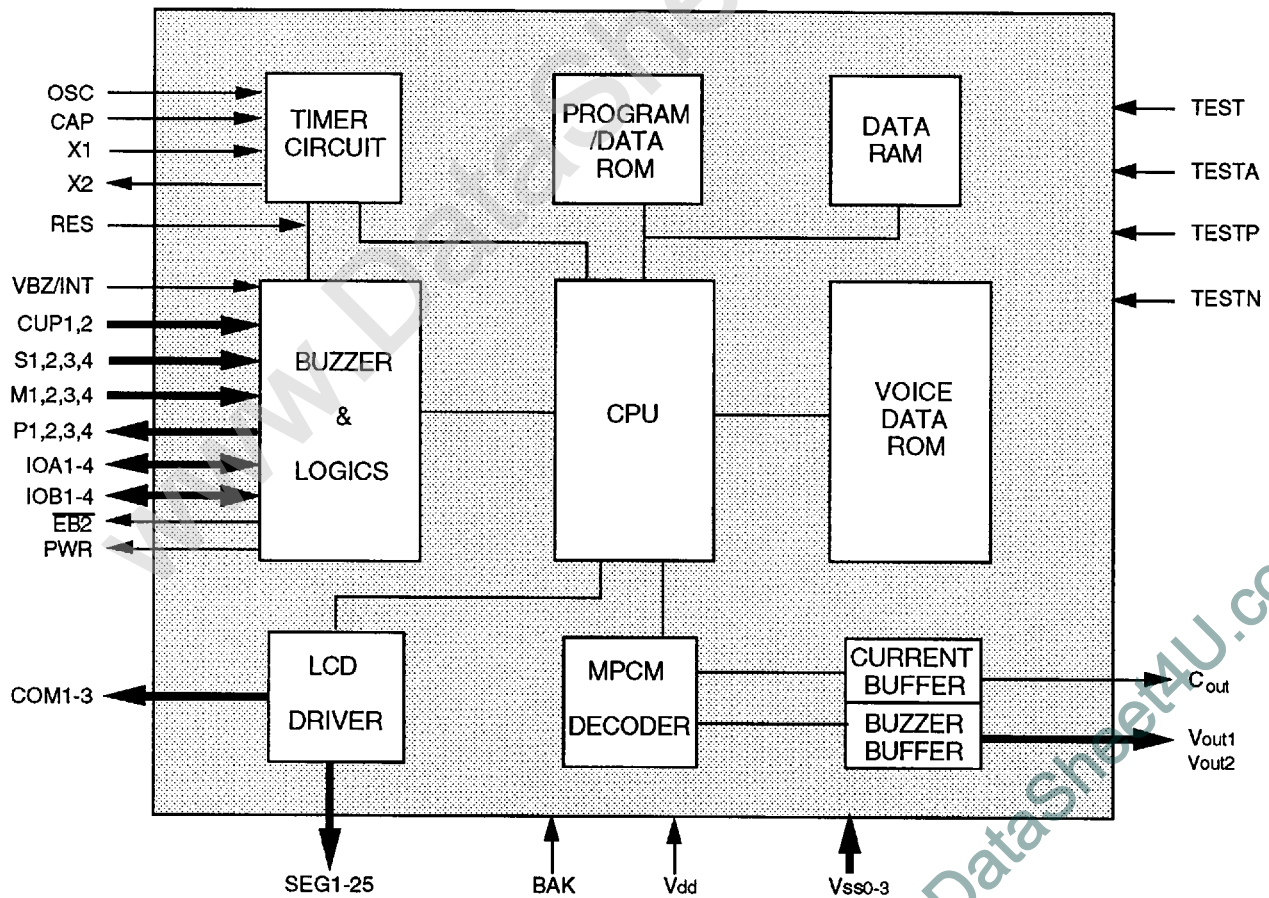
OSC
CAP
X1
X2
RES
VBZ/INT
CUP1,2
S1,2,3,4
M1,2,3,4
P1,2,3,4
IOA1-4
IOB1-4
$\overline{EB2}$
PWR

TIMER CIRCUIT

PROGRAM /DATA ROM

DATA RAM

TEST
TESTA
TESTP
TESTN

BUZZER & LOGICS

CPU

VOICE DATA ROM

COM1-3

LCD DRIVER

MPCM DECODER

CURRENT BUFFER

BUZZER BUFFER

$C_{out}$
$V_{out1}$
$V_{out2}$

SEG1-25
BAK
$V_{dd}$
$V_{ss0-3}$

www.DataSheet4U.com